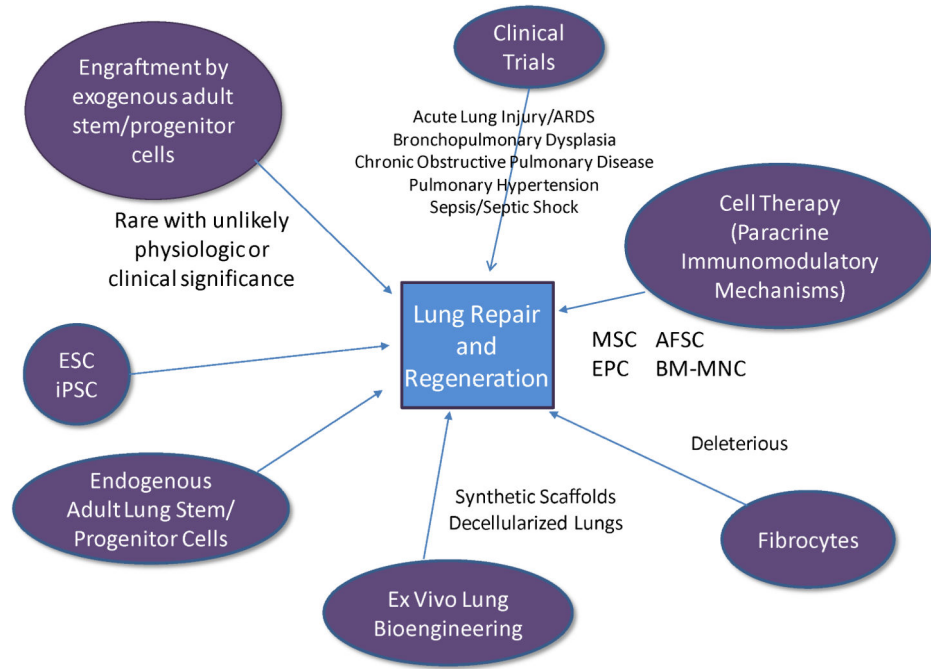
Engraftment by exogenous adult stem/progenitor cells

Rare with unlikely physiologic or clinical significance

Clinical Trials

Acute Lung Injury/ARDS
Bronchopulmonary Dysplasia
Chronic Obstructive Pulmonary Disease
Pulmonary Hypertension
Sepsis/Septic Shock

Cell Therapy (Paracrine Immunomodulatory Mechanisms)

Lung Repair and Regeneration

MSC AFSC
EPC BM-MNC

ESC
iPSC

Endogenous Adult Lung Stem/ Progenitor Cells

Synthetic Scaffolds
Decellularized Lungs

Deleterious

Fibrocytes

Ex Vivo Lung Bioengineering